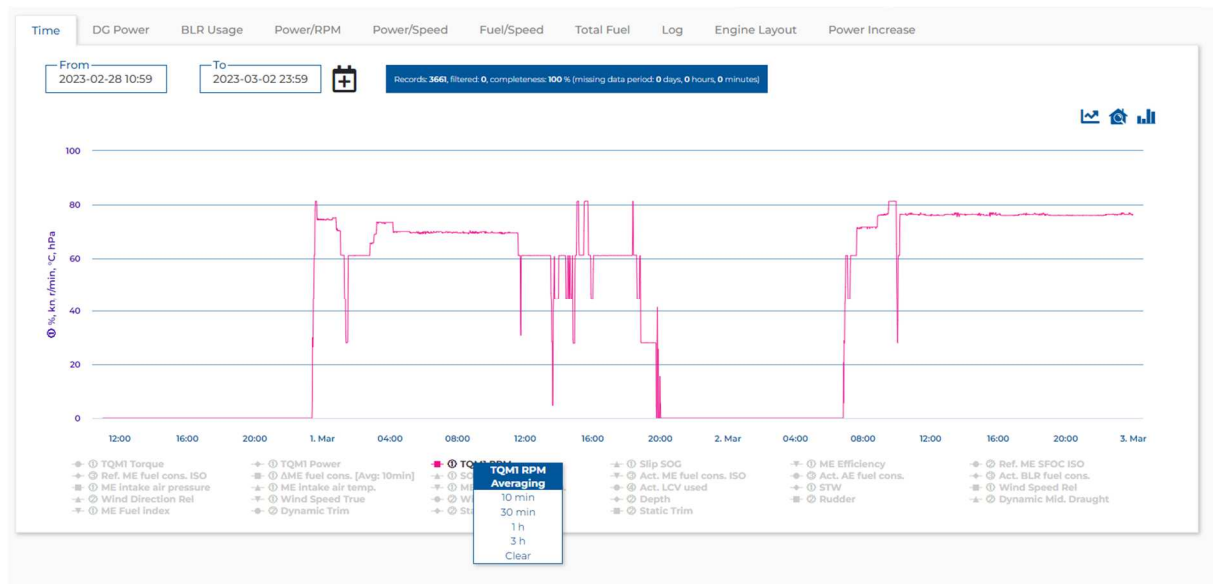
Time | DG Power | BLR Usage | Power/RPM | Power/Speed | Fuel/Speed | Total Fuel | Log | Engine Layout | Power Increase

From
2023-02-28 10:59

To
2023-03-02 23:59

Records: 3661, filtered: 0, completeness: 100 % (missing data period: 0 days, 0 hours, 0 minutes)

① %, kn r/min, °C, hPa

100
80
60
40
20
0

12:00 | 16:00 | 20:00 | 1. Mar | 04:00 | 08:00 | 12:00 | 16:00 | 20:00 | 2. Mar | 04:00 | 08:00 | 12:00 | 16:00 | 20:00 | 3. Mar

① TQM1 Torque
② Ref. ME fuel cons. ISO
① ME intake air pressure
② Wind Direction Rel
① ME Fuel index
① TQM1 Power
① ΔME fuel cons. [Avg: 10min]
① ME intake air temp.
① Wind Speed True
② Dynamic Trim
① TQM1 RPM
① SO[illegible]
① MI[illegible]
② Wi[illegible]
② Sta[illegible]
① Slip SOG
② Act. ME fuel cons. ISO
② Act. LCV used
② Depth
② Static Trim
① ME Efficiency
② Act. AE fuel cons.
① STW
② Rudder
② Ref. ME SFOC ISO
② Act. BLR fuel cons.
① Wind Speed Rel
② Dynamic Mid. Draught

TQM1 RPM
Averaging
10 min
30 min
1 h
3 h
Clear